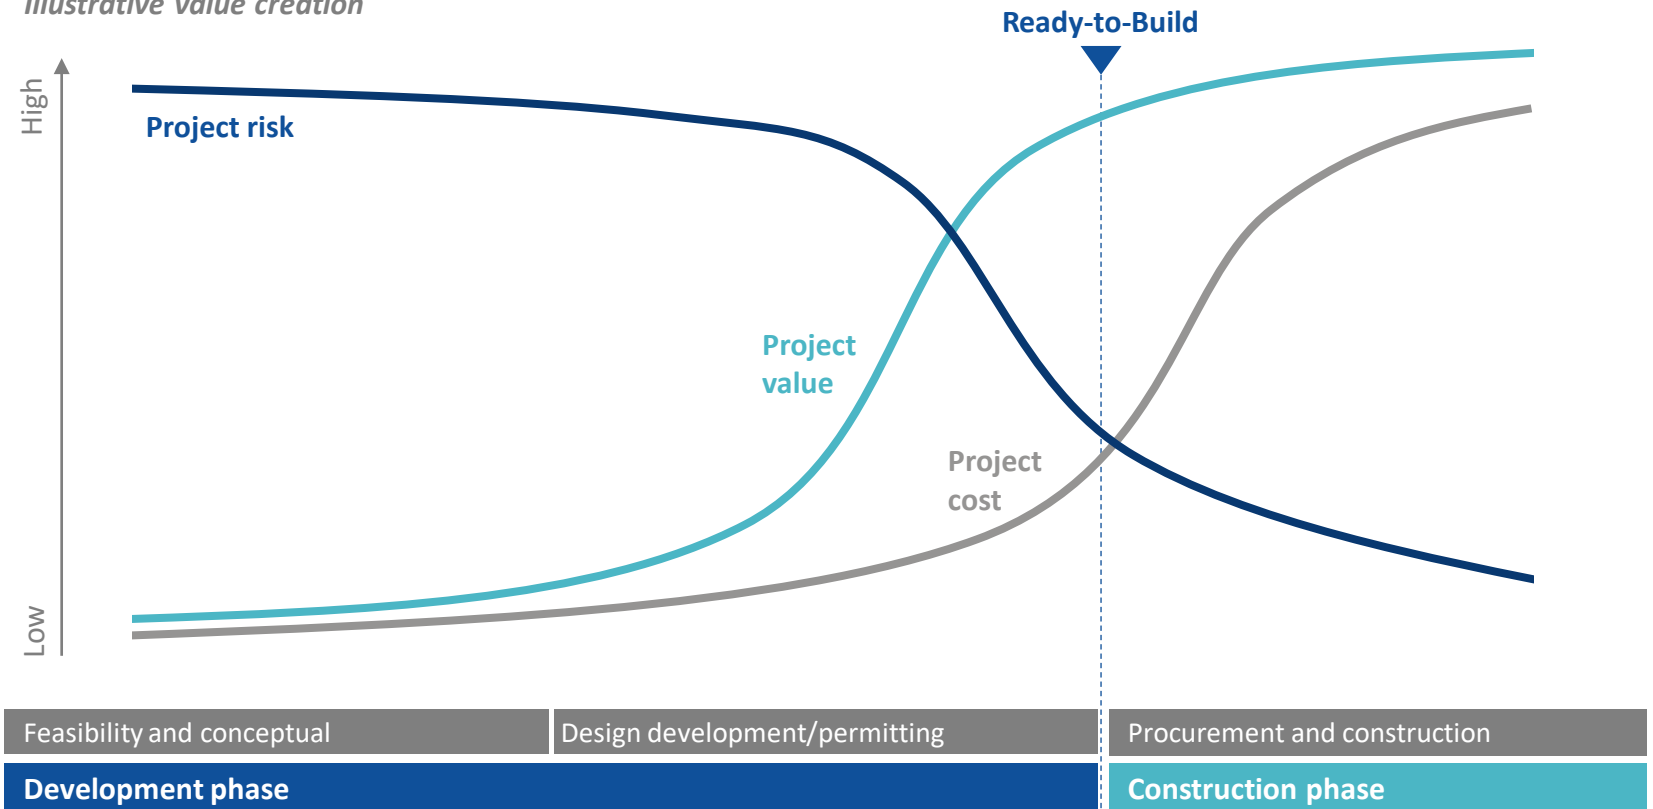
Illustrative value creation

Ready-to-Build

High

Low

Project risk

Project value

Project cost

Feasibility and conceptual

Design development/permitting

Procurement and construction

Development phase

Construction phase